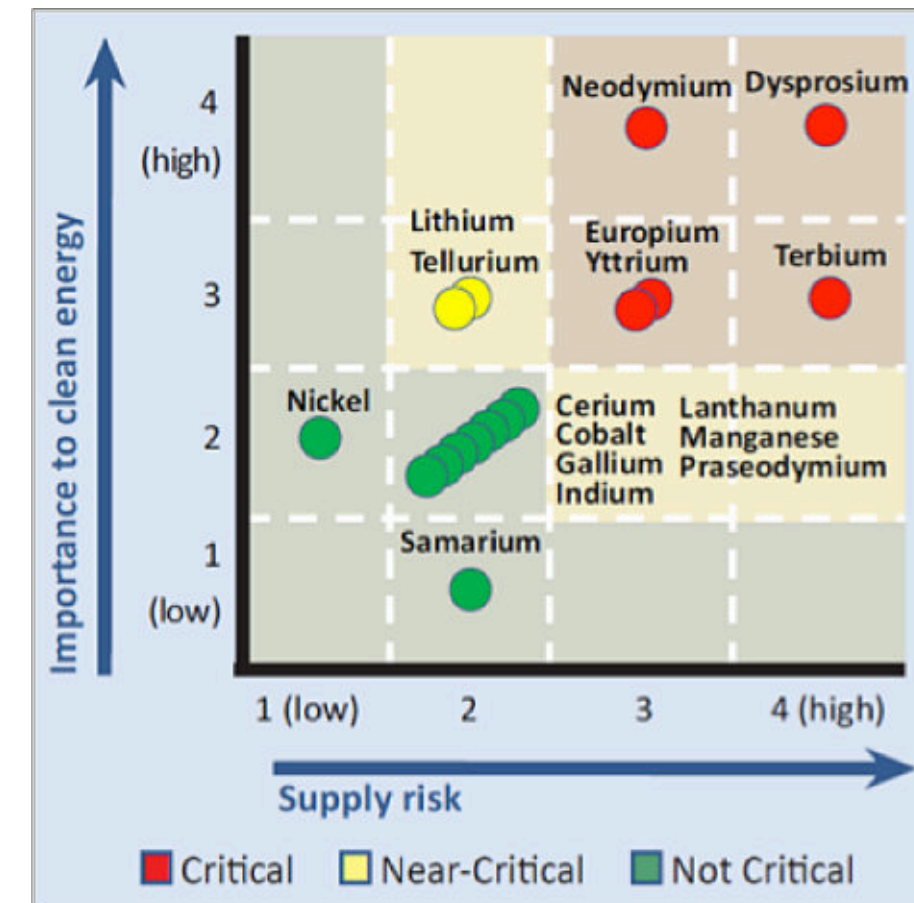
Importance to clean energy

4 (high)

3

2

1 (low)

Neodymium Dysprosium

Lithium Tellurium

Europium Yttrium

Terbium

Nickel

Cerium Cobalt Gallium Indium

Lanthanum Manganese Praseodymium

Samarium

1 (low) 2 3 4 (high)

Supply risk

Critical Near-Critical Not Critical